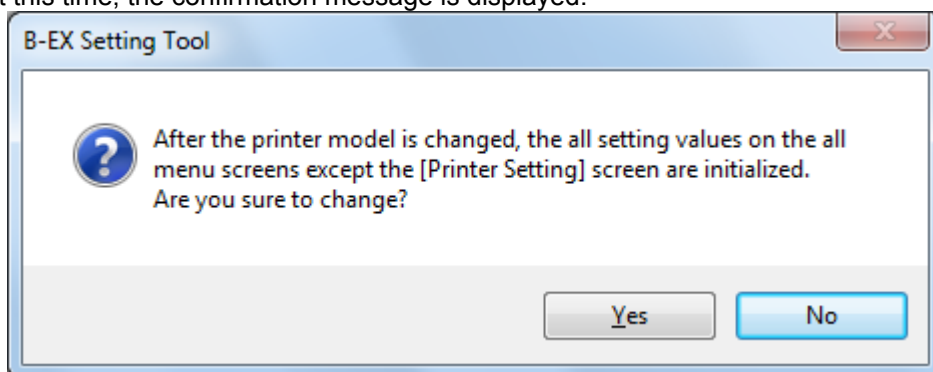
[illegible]t this time, the confirmation message is displayed.

B-EX Setting Tool

After the printer model is changed, the all setting values on the all menu screens except the [Printer Setting] screen are initialized.
Are you sure to change?

Yes

No